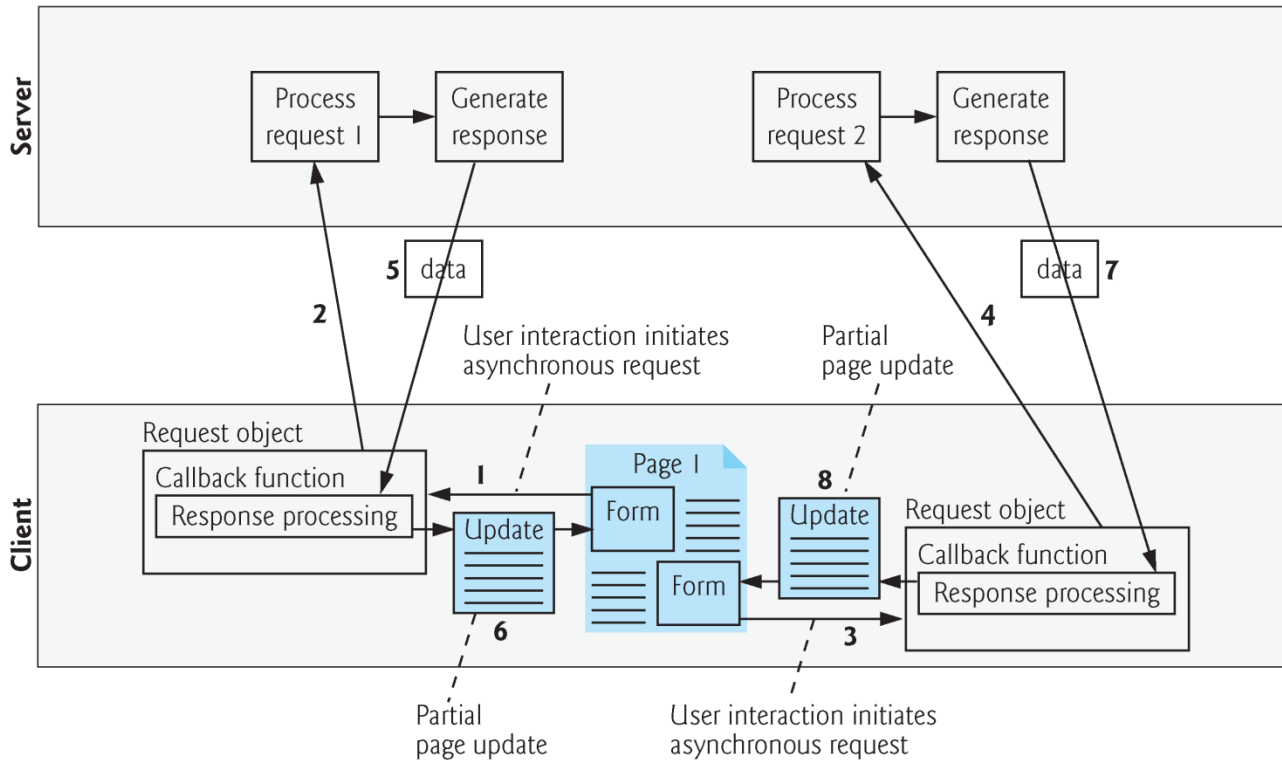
Server

Process request 1

Generate response

Process request 2

Generate response

5 data

data 7

2

4

User interaction initiates asynchronous request

Partial page update

Client

Request object

Callback function

Response processing

1

Page 1

Form

8

Update

Request object

Callback function

Response processing

Update

Form

6

3

Partial page update

User interaction initiates asynchronous request